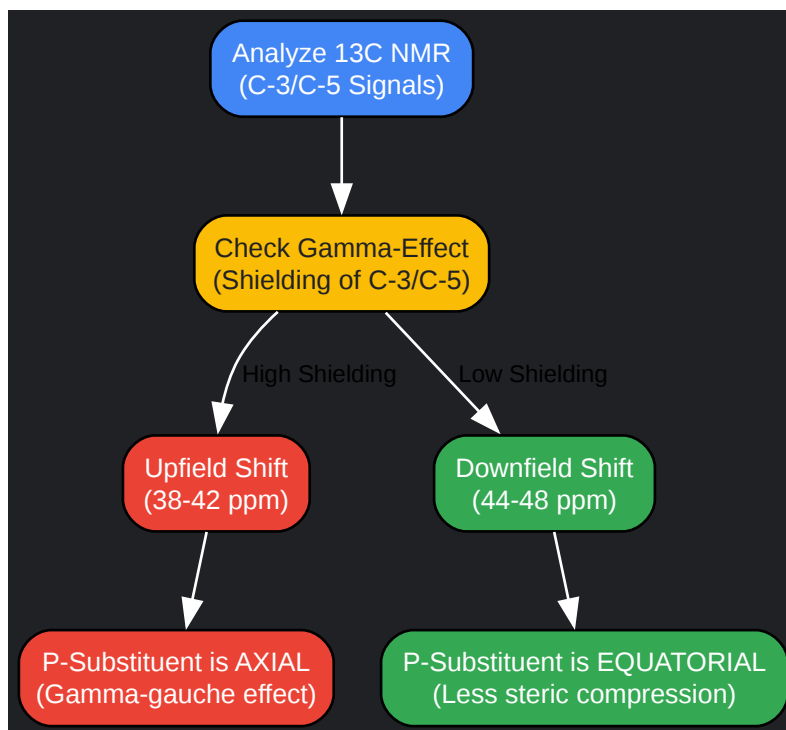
Analyze 13C NMR
(C-3/C-5 Signals)

Check Gamma-Effect
(Shielding of C-3/C-5)

High Shielding

Low Shielding

Upfield Shift
(38-42 ppm)

Downfield Shift
(44-48 ppm)

P-Substituent is AXIAL
(Gamma-gauche effect)

P-Substituent is EQUATORIAL
(Less steric compression)